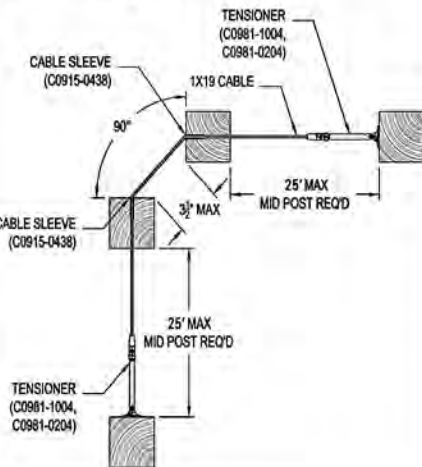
TENSIONER
(C0981-1004,
C0981-0204)

CABLE SLEEVE
(C0915-0438)

1X19 CABLE

90°

25' MAX
MID POST REQ'D

$3\frac{1}{2}$" MAX

CABLE SLEEVE
(C0915-0438)

25' MAX
MID POST REQ'D

TENSIONER
(C0981-1004,
C0981-0204)